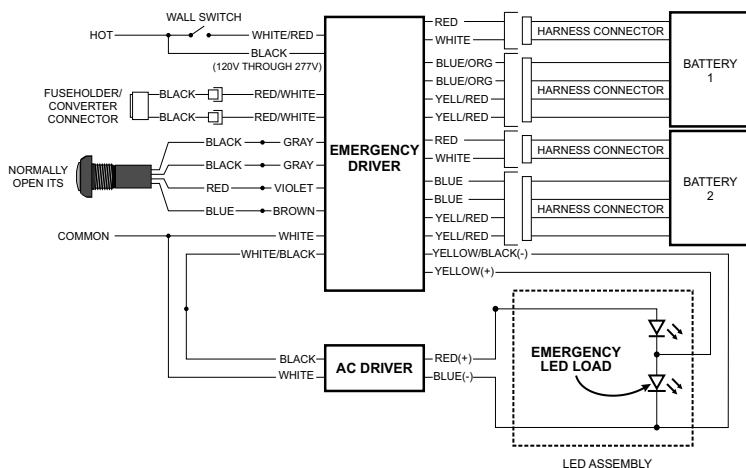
WALL SWITCH
HOT
WHITE/RED
BLACK
(120V THROUGH 277V)
FUSEHOLDER/ CONVERTER CONNECTOR
BLACK
RED/WHITE
BLACK
RED/WHITE
NORMALLY OPEN ITS
BLACK
GRAY
BLACK
GRAY
RED
VIOLET
BLUE
BROWN
COMMON
WHITE
WHITE/BLACK
EMERGENCY DRIVER
RED
WHITE
BLUE/ORG
BLUE/ORG
YELL/RED
YELL/RED
RED
WHITE
BLUE
BLUE
YELL/RED
YELL/RED
YELLOW/BLACK(-)
YELLOW(+)
HARNESS CONNECTOR
HARNESS CONNECTOR
HARNESS CONNECTOR
HARNESS CONNECTOR
BATTERY 1
BATTERY 2
BLACK
WHITE
AC DRIVER
RED(+)
BLUE(-)
EMERGENCY LED LOAD
LED ASSEMBLY